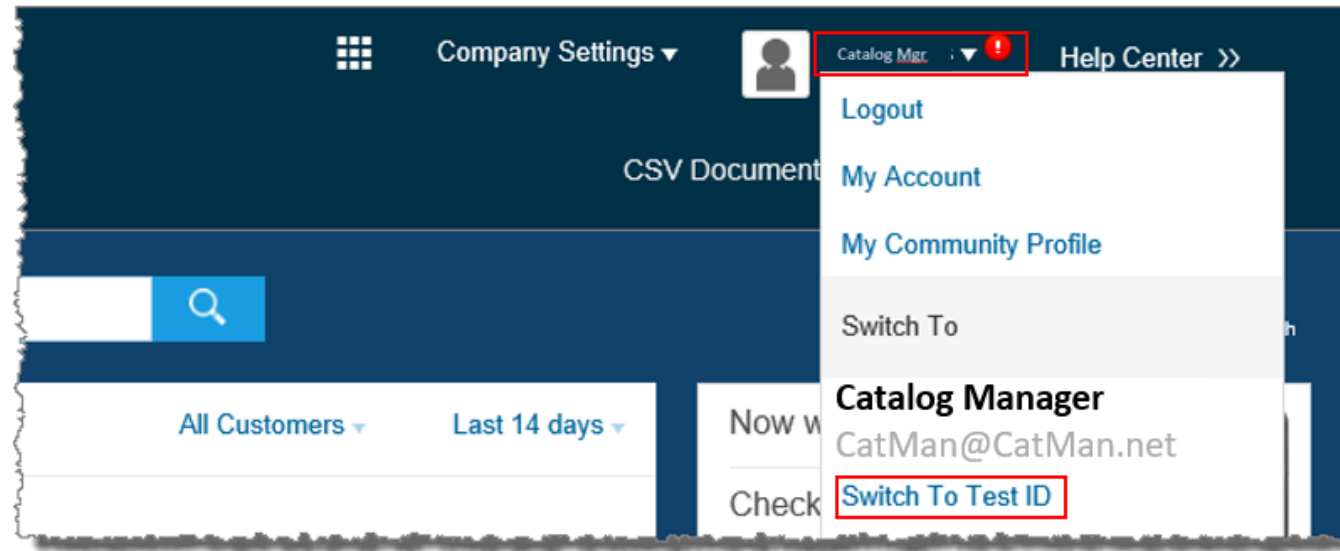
Company Settings ▾

Catalog Mgr. ▾ !

Help Center >>

Logout

My Account

My Community Profile

CSV Document

Switch To

Catalog Manager

CatMan@CatMan.net

Switch To Test ID

All Customers ▾

Last 14 days ▾

Now w

Check